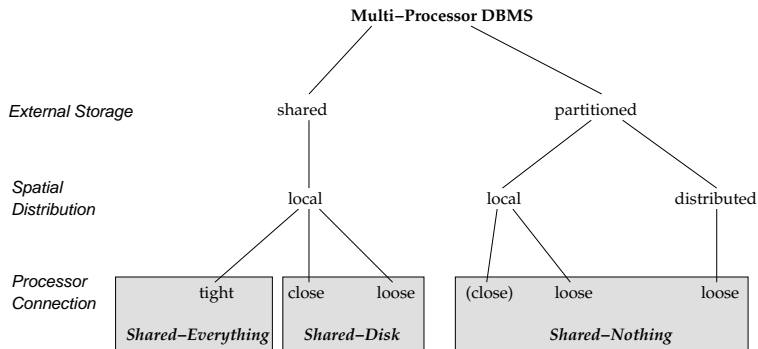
Multi−Processor DBMS

External Storage

shared

partitioned

Spatial Distribution

local

local

distributed

Processor Connection

tight

close

loose

(close)

loose

loose

Shared−Everything

Shared−Disk

Shared−Nothing